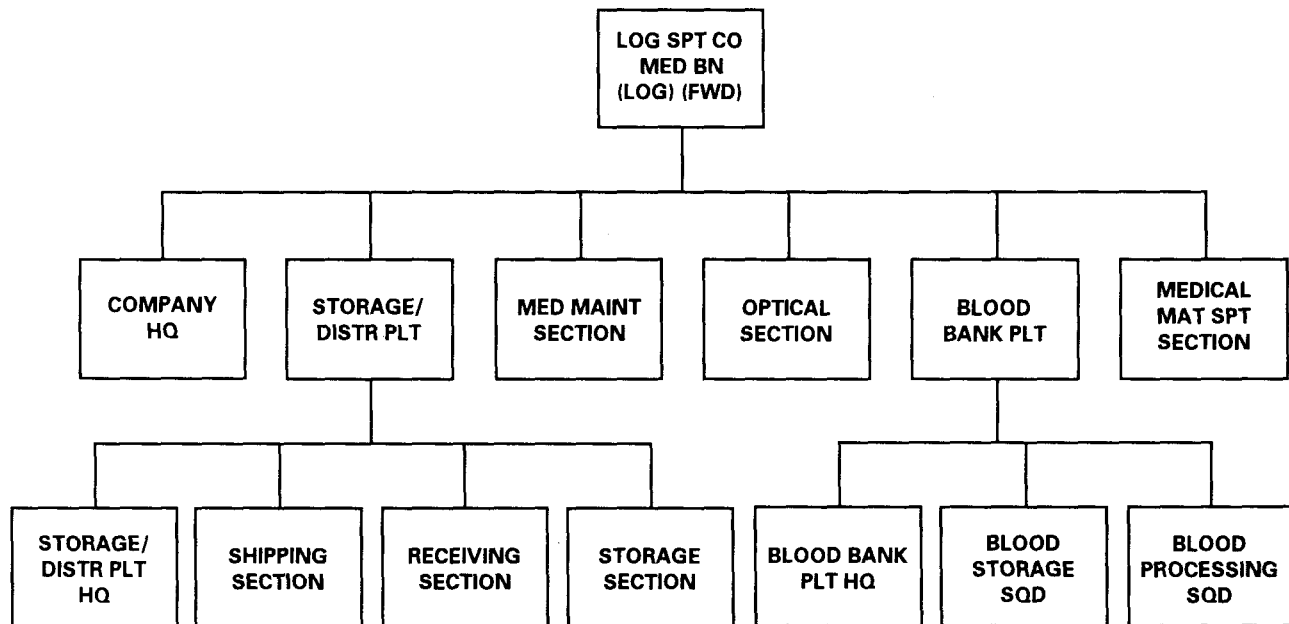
LOG SPT CO
MED BN
(LOG) (FWD)

COMPANY HQ

STORAGE/ DISTR PLT

MED MAINT SECTION

OPTICAL SECTION

BLOOD BANK PLT

MEDICAL MAT SPT SECTION

STORAGE/ DISTR PLT HQ

SHIPPING SECTION

RECEIVING SECTION

STORAGE SECTION

BLOOD BANK PLT HQ

BLOOD STORAGE SQD

BLOOD PROCESSING SQD